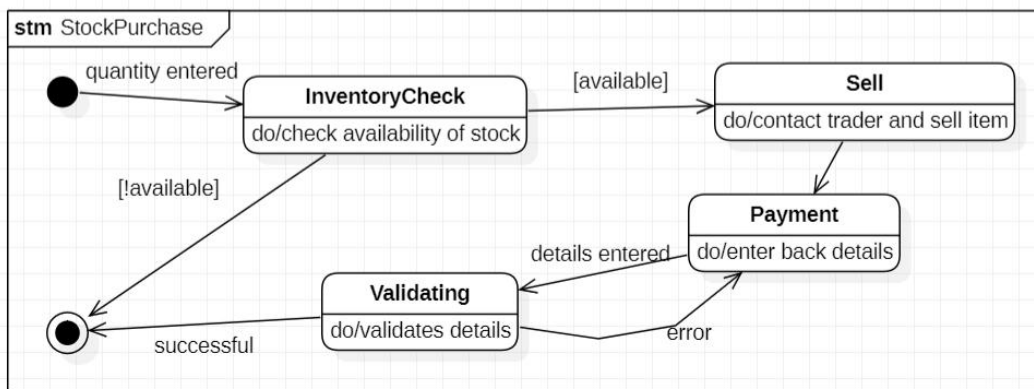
**stm** StockPurchase

quantity entered

**InventoryCheck**
do/check availability of stock

[available]

**Sell**
do/contact trader and sell item

[!available]

**Payment**
do/enter back details

details entered

**Validating**
do/validates details

successful

error